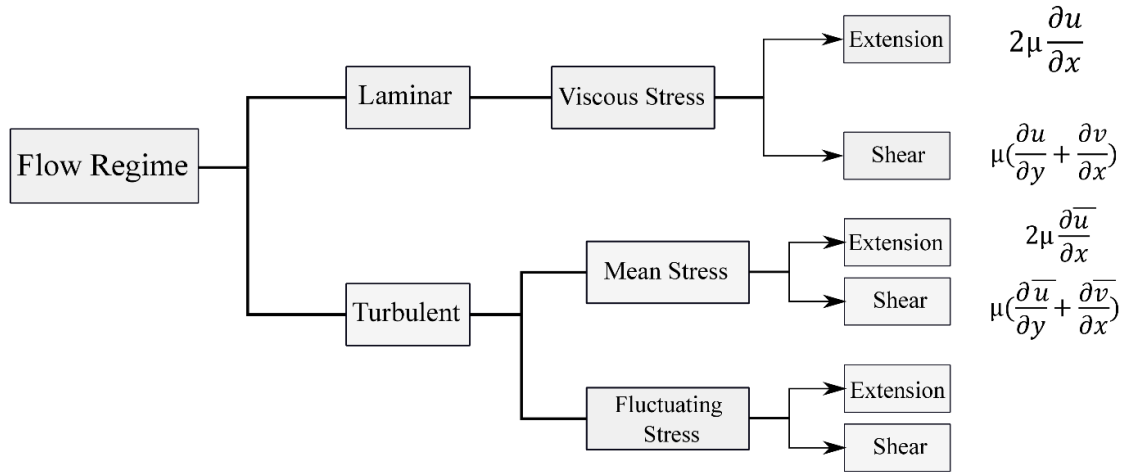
Flow Regime

Laminar

Viscous Stress

Extension

$2\mu\frac{\partial u}{\partial x}$

Shear

$\mu(\frac{\partial u}{\partial y}+\frac{\partial v}{\partial x})$

Turbulent

Mean Stress

Extension

$2\mu\frac{\partial \overline{u}}{\partial x}$

Shear

$\mu(\frac{\partial \overline{u}}{\partial y}+\frac{\partial \overline{v}}{\partial x})$

Fluctuating Stress

Extension

Shear